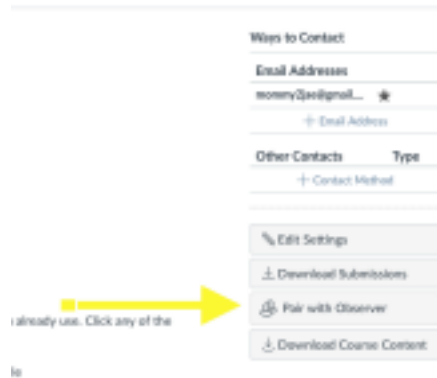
Ways to Contact

Email Addresses

mommy2jas@gmail... ★

+ Email Address

Other Contacts Type

+ Contact Method

Edit Settings

Download Submissions

Pair with Observer

Download Course Content

already use. Click any of the

le